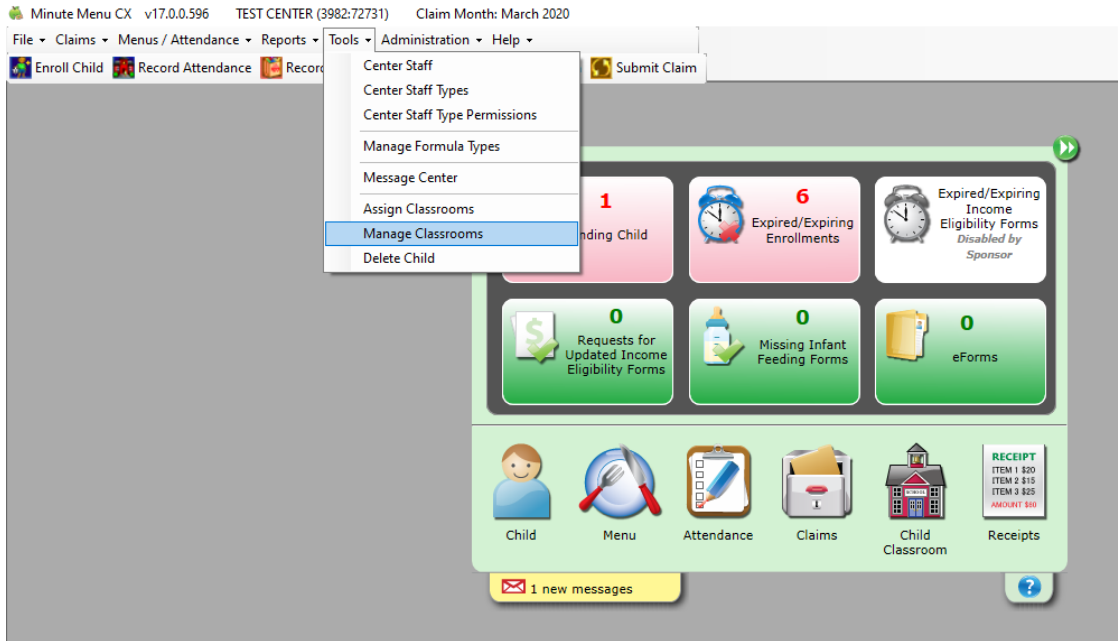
Minute Menu CX v17.0.0.596 TEST CENTER (3982:72731) Claim Month: March 2020

File Claims Menus / Attendance Reports Tools Administration Help

Enroll Child Record Attendance Record Submit Claim

Center Staff
Center Staff Types
Center Staff Type Permissions
Manage Formula Types
Message Center
Assign Classrooms
Manage Classrooms
Delete Child

1
nding Child

6
Expired/Expiring Enrollments

Expired/Expiring Income Eligibility Forms
Disabled by Sponsor

0
Requests for Updated Income Eligibility Forms

0
Missing Infant Feeding Forms

0
eForms

Child
Menu
Attendance
Claims
Child Classroom
RECEIPT
ITEM 1 $20
ITEM 2 $15
ITEM 3 $25
AMOUNT $60
Receipts

1 new messages